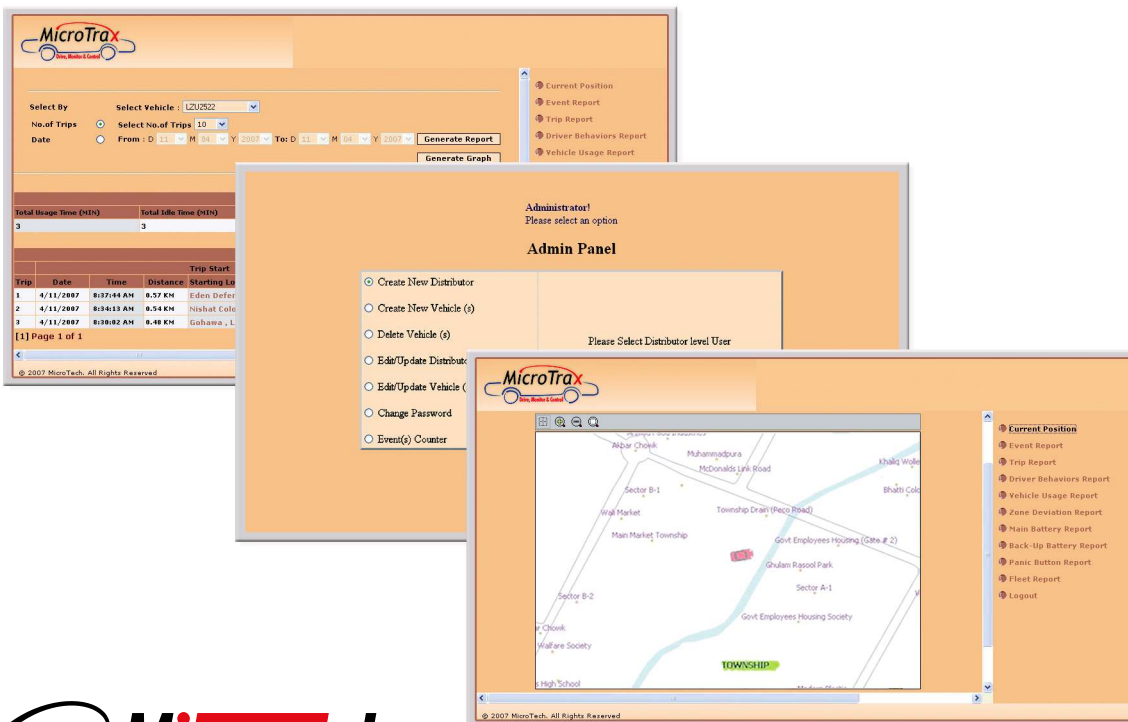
MicroTrax
Drive, Monitor & Control

Select By
Select Vehicle : LZU2522
No.of Trips
Select No.of Trips 10
Date
From : D 11 M 04 Y 2007 To: D 11 M 04 Y 2007
Generate Report
Generate Graph

Current Position
Event Report
Trip Report
Driver Behaviors Report
Vehicle Usage Report

Total Usage Time (MIN) | Total Idle Time (MIN)
3 | 3

Trip Start

| Trip | Date | Time | Distance | Starting Lo |
|---|---|---|---|---|
| 1 | 4/11/2007 | 8:37:44 AM | 0.57 KM | Eden Defer |
| 2 | 4/11/2007 | 8:34:13 AM | 0.54 KM | Nishat Colo |
| 3 | 4/11/2007 | 8:30:02 AM | 0.48 KM | Gohawa , L |

[1] Page 1 of 1

© 2007 MicroTech. All Rights Reserved

Administrator!
Please select an option

Admin Panel

Create New Distributor
Create New Vehicle (s)
Delete Vehicle (s)
Edit/Update Distributo
Edit/Update Vehicle (
Change Password
Event(s) Counter

Please Select Distributor level User

MicroTrax
Drive, Monitor & Control

Akbar Chowk
Muhammadpura
McDonalds Link Road
Khaliq Wolle
Sector B-1
Bhatti Colo
Wali Market
Township Drain (Peco Road)
Main Market Township
Govt Employees Housing (Gate # 2)
Ghulam Rasool Park
Sector A-1
Sector B-2
Govt Employees Housing Society
r Chowk
Walfare Society
TOWNSHIP
s High School

Current Position
Event Report
Trip Report
Driver Behaviors Report
Vehicle Usage Report
Zone Deviation Report
Main Battery Report
Back-Up Battery Report
Panic Button Report
Fleet Report
Logout

© 2007 MicroTech. All Rights Reserved